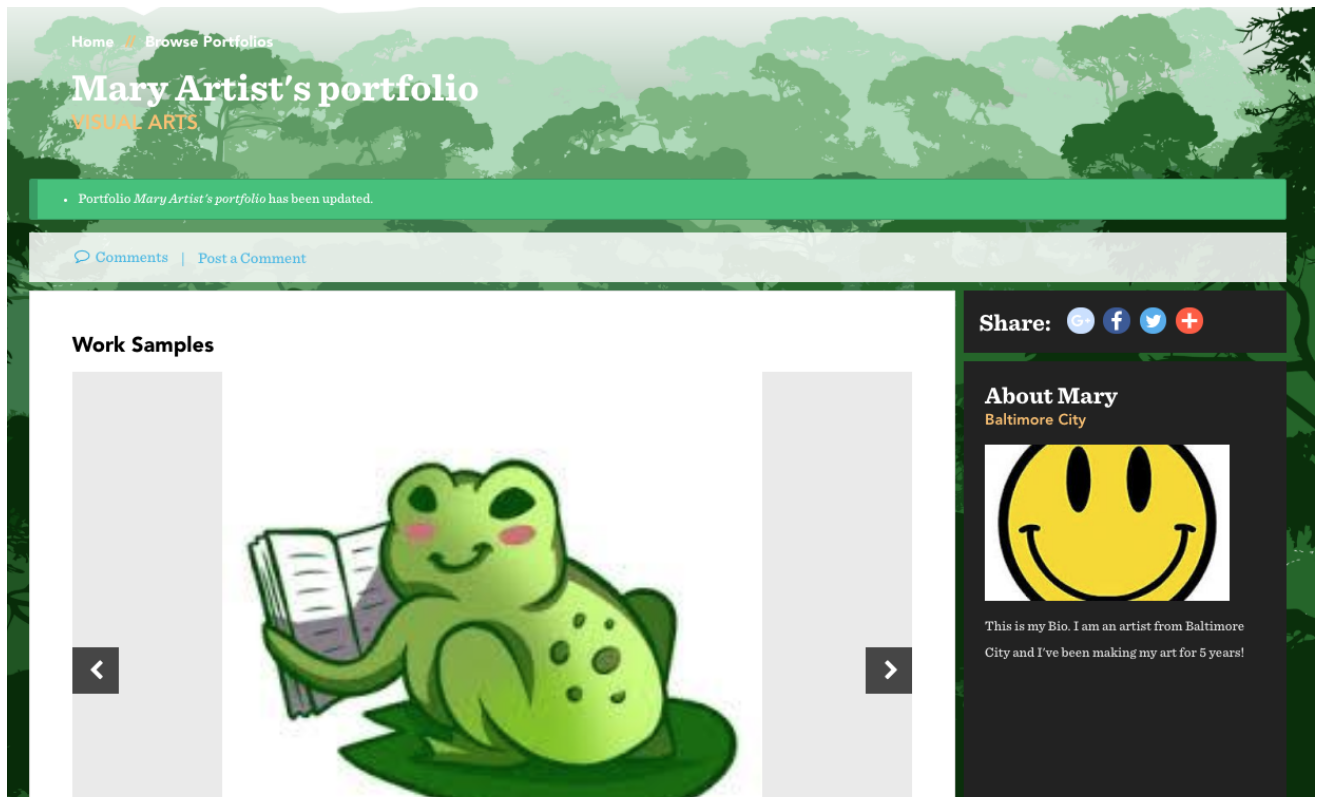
Home // Browse Portfolios

Mary Artist's portfolio
VISUAL ARTS

• Portfolio *Mary Artist's portfolio* has been updated.

Comments | Post a Comment

Work Samples

Share:

About Mary
Baltimore City

This is my Bio. I am an artist from Baltimore City and I've been making my art for 5 years!